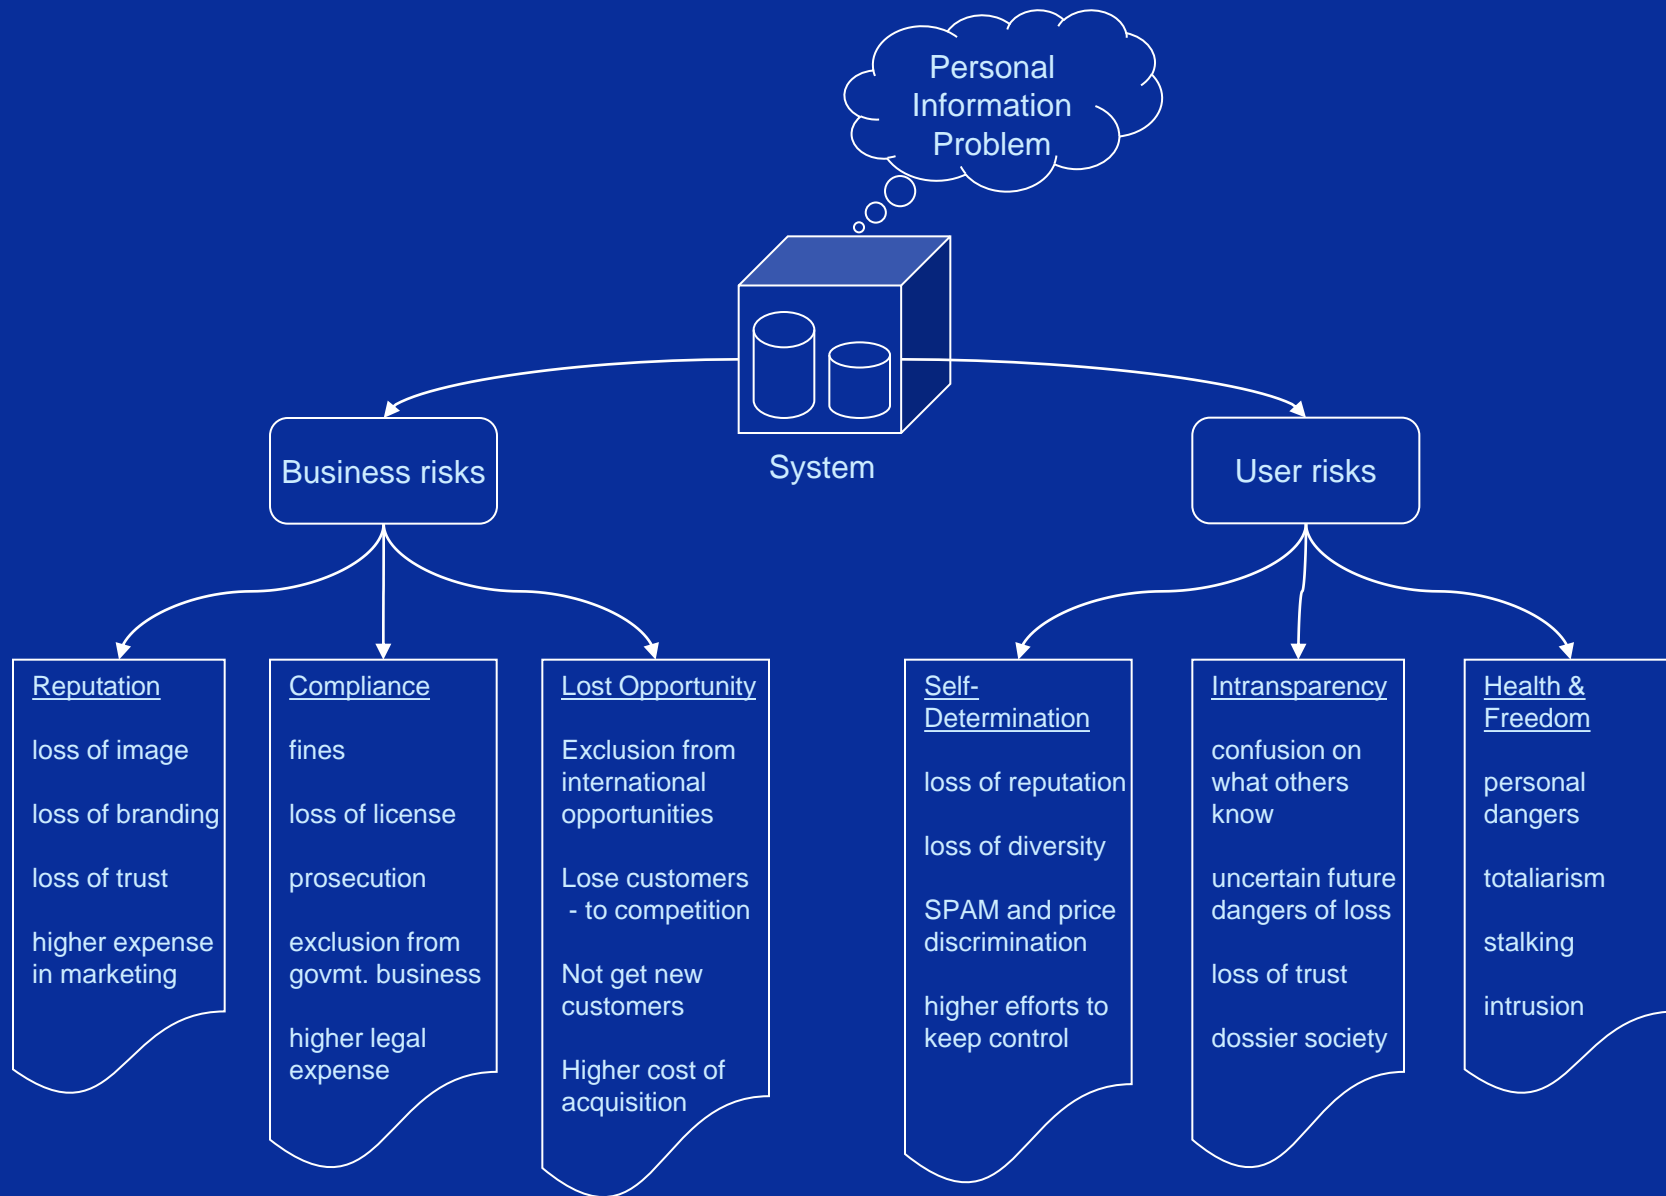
Personal Information Problem

System

Business risks

User risks

Reputation

loss of image

loss of branding

loss of trust

higher expense in marketing

Compliance

fines

loss of license

prosecution

exclusion from govmt. business

higher legal expense

Lost Opportunity

Exclusion from international opportunities

Lose customers - to competition

Not get new customers

Higher cost of acquisition

Self-Determination

loss of reputation

loss of diversity

SPAM and price discrimination

higher efforts to keep control

Intransparency

confusion on what others know

uncertain future dangers of loss

loss of trust

dossier society

Health & Freedom

personal dangers

totaliarism

stalking

intrusion